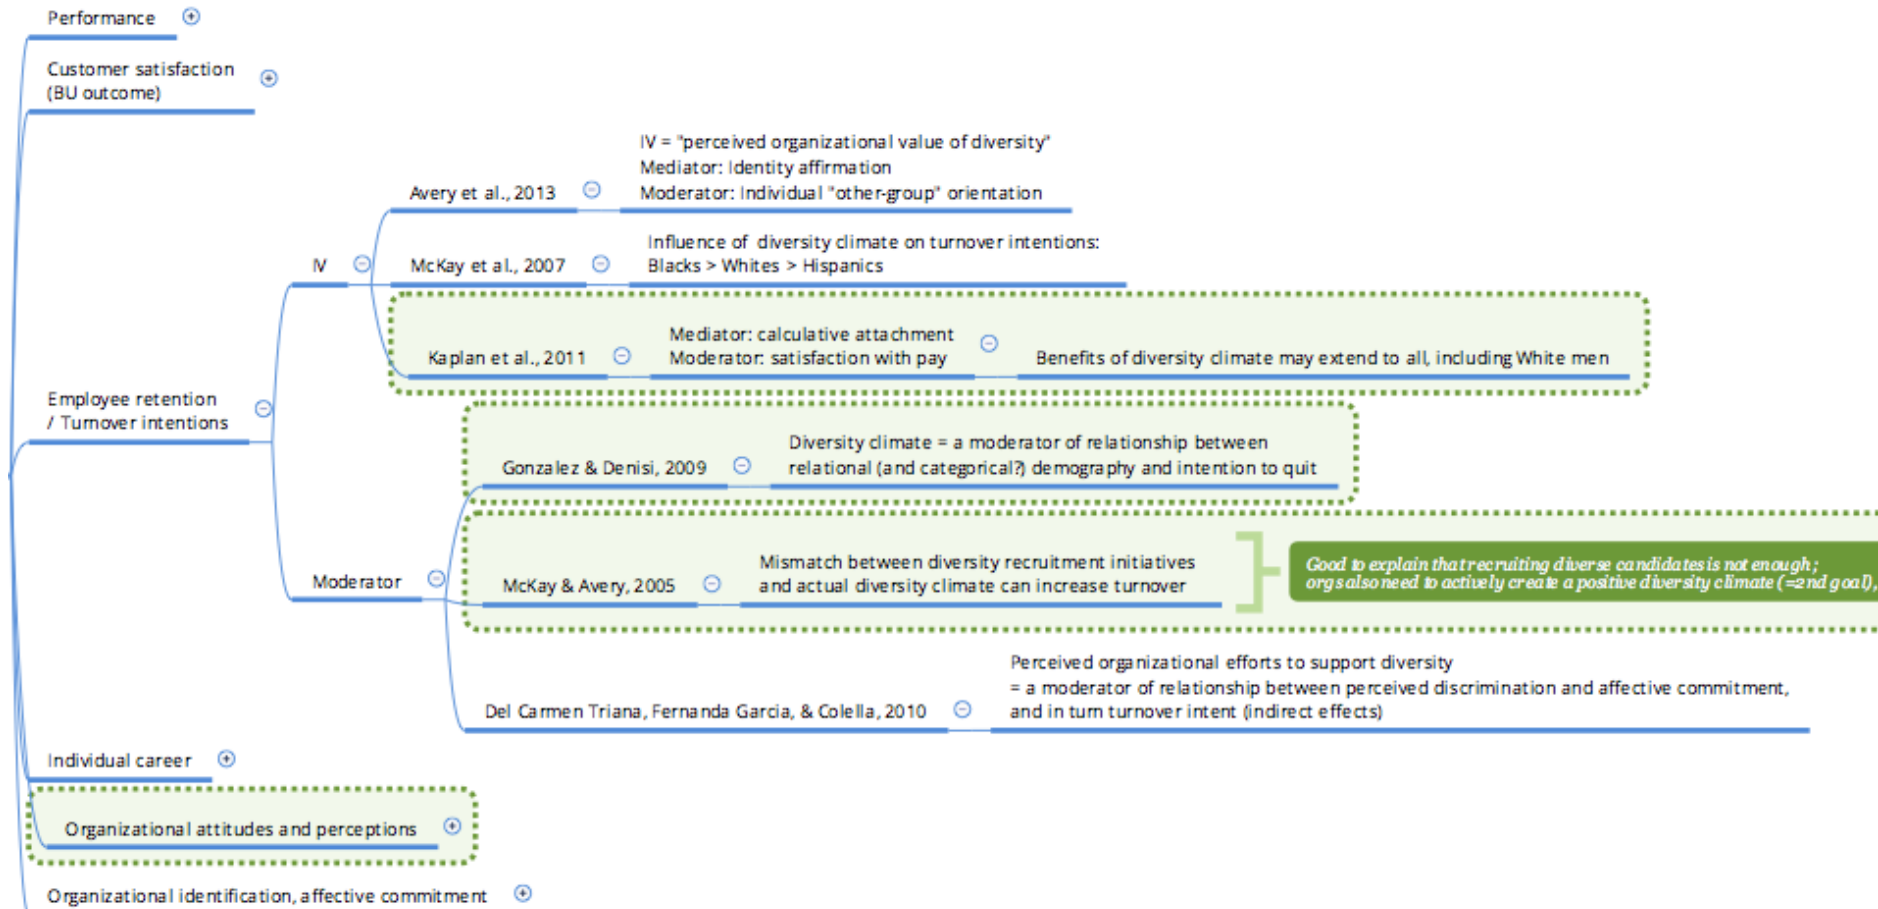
Performance

Customer satisfaction (BU outcome)

IV = "perceived organizational value of diversity"
Mediator: Identity affirmation
Moderator: Individual "other-group" orientation

Avery et al., 2013

Influence of diversity climate on turnover intentions:
Blacks > Whites > Hispanics

IV

McKay et al., 2007

Kaplan et al., 2011

Mediator: calculative attachment
Moderator: satisfaction with pay

Benefits of diversity climate may extend to all, including White men

Employee retention / Turnover intentions

Gonzalez & Denisi, 2009

Diversity climate = a moderator of relationship between relational (and categorical?) demography and intention to quit

Moderator

McKay & Avery, 2005

Mismatch between diversity recruitment initiatives and actual diversity climate can increase turnover

Good to explain that recruiting diverse candidates is not enough; orgs also need to actively create a positive diversity climate (=2nd goal),

Del Carmen Triana, Fernanda Garcia, & Colella, 2010

Perceived organizational efforts to support diversity
= a moderator of relationship between perceived discrimination and affective commitment, and in turn turnover intent (indirect effects)

Individual career

Organizational attitudes and perceptions

Organizational identification, affective commitment